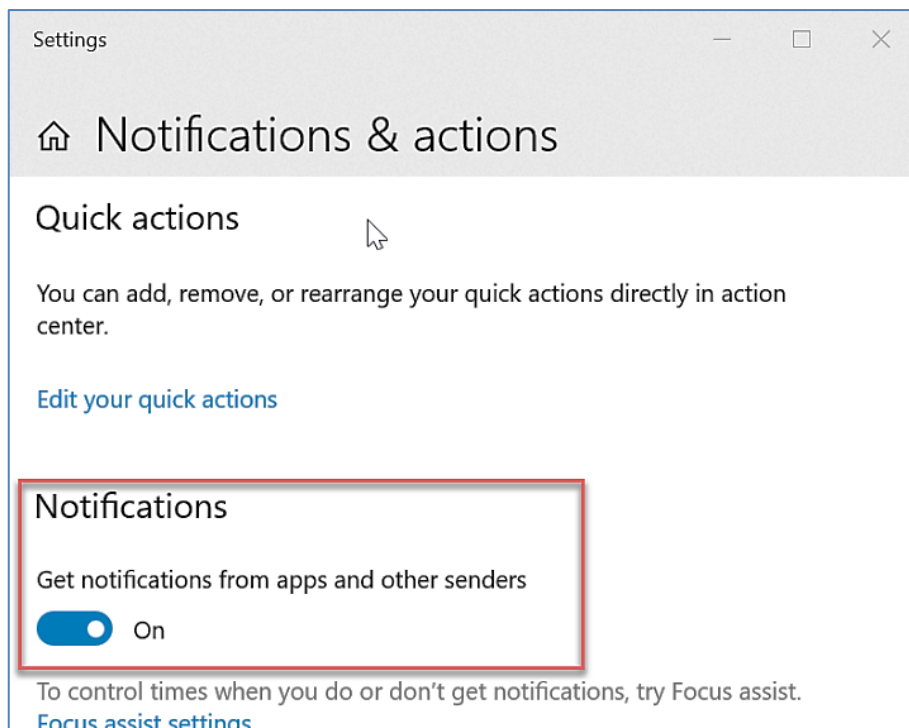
Settings

Notifications & actions

Quick actions

You can add, remove, or rearrange your quick actions directly in action center.

Edit your quick actions

Notifications

Get notifications from apps and other senders

On

To control times when you do or don't get notifications, try Focus assist.

Focus assist settings